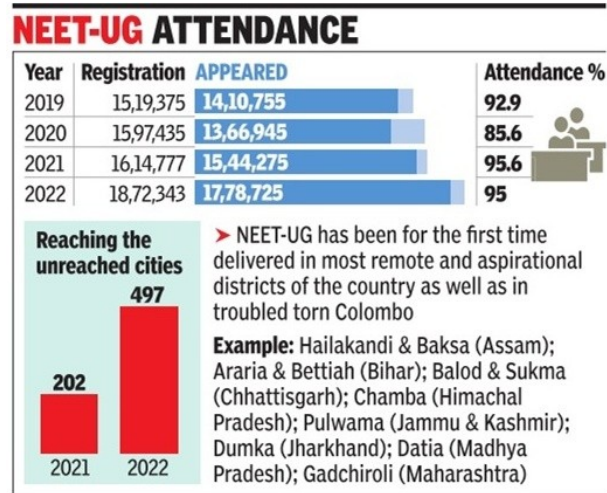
NEET-UG ATTENDANCE

| Year | Registration | APPEARED | Attendance % |
|---|---|---|---|
| 2019 | 15,19,375 | 14,10,755 | 92.9 |
| 2020 | 15,97,435 | 13,66,945 | 85.6 |
| 2021 | 16,14,777 | 15,44,275 | 95.6 |
| 2022 | 18,72,343 | 17,78,725 | 95 |

Reaching the unreached cities

202
2021

497
2022

➤ NEET-UG has been for the first time delivered in most remote and aspirational districts of the country as well as in troubled torn Colombo

Example: Hailakandi & Baksa (Assam); Araria & Bettiah (Bihar); Balod & Sukma (Chhattisgarh); Chamba (Himachal Pradesh); Pulwama (Jammu & Kashmir); Dumka (Jharkhand); Datia (Madhya Pradesh); Gadchiroli (Maharashtra)